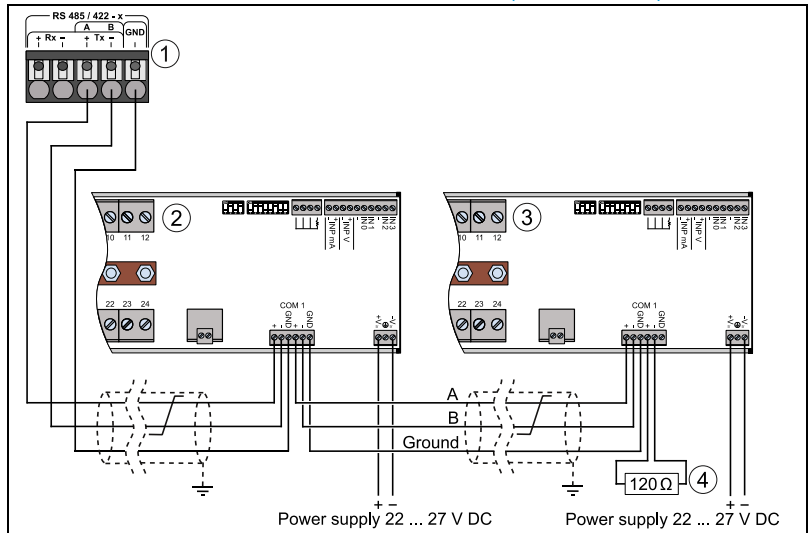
RS 485 / 422 - x
A B
+ Rx - + Tx - GND
1

2
10 11 12
INP mA INP V IN 0 IN 1 IN 2 IN 3
22 23 24
COM 1
+ - GND + - GND

3
10 11 12
INP mA INP V IN 0 IN 1 IN 2 IN 3
22 23 24
COM 1
+ - GND + - GND

A
B
Ground
120 Ω
4

+ -
Power supply 22 ... 27 V DC
+ -
Power supply 22 ... 27 V DC